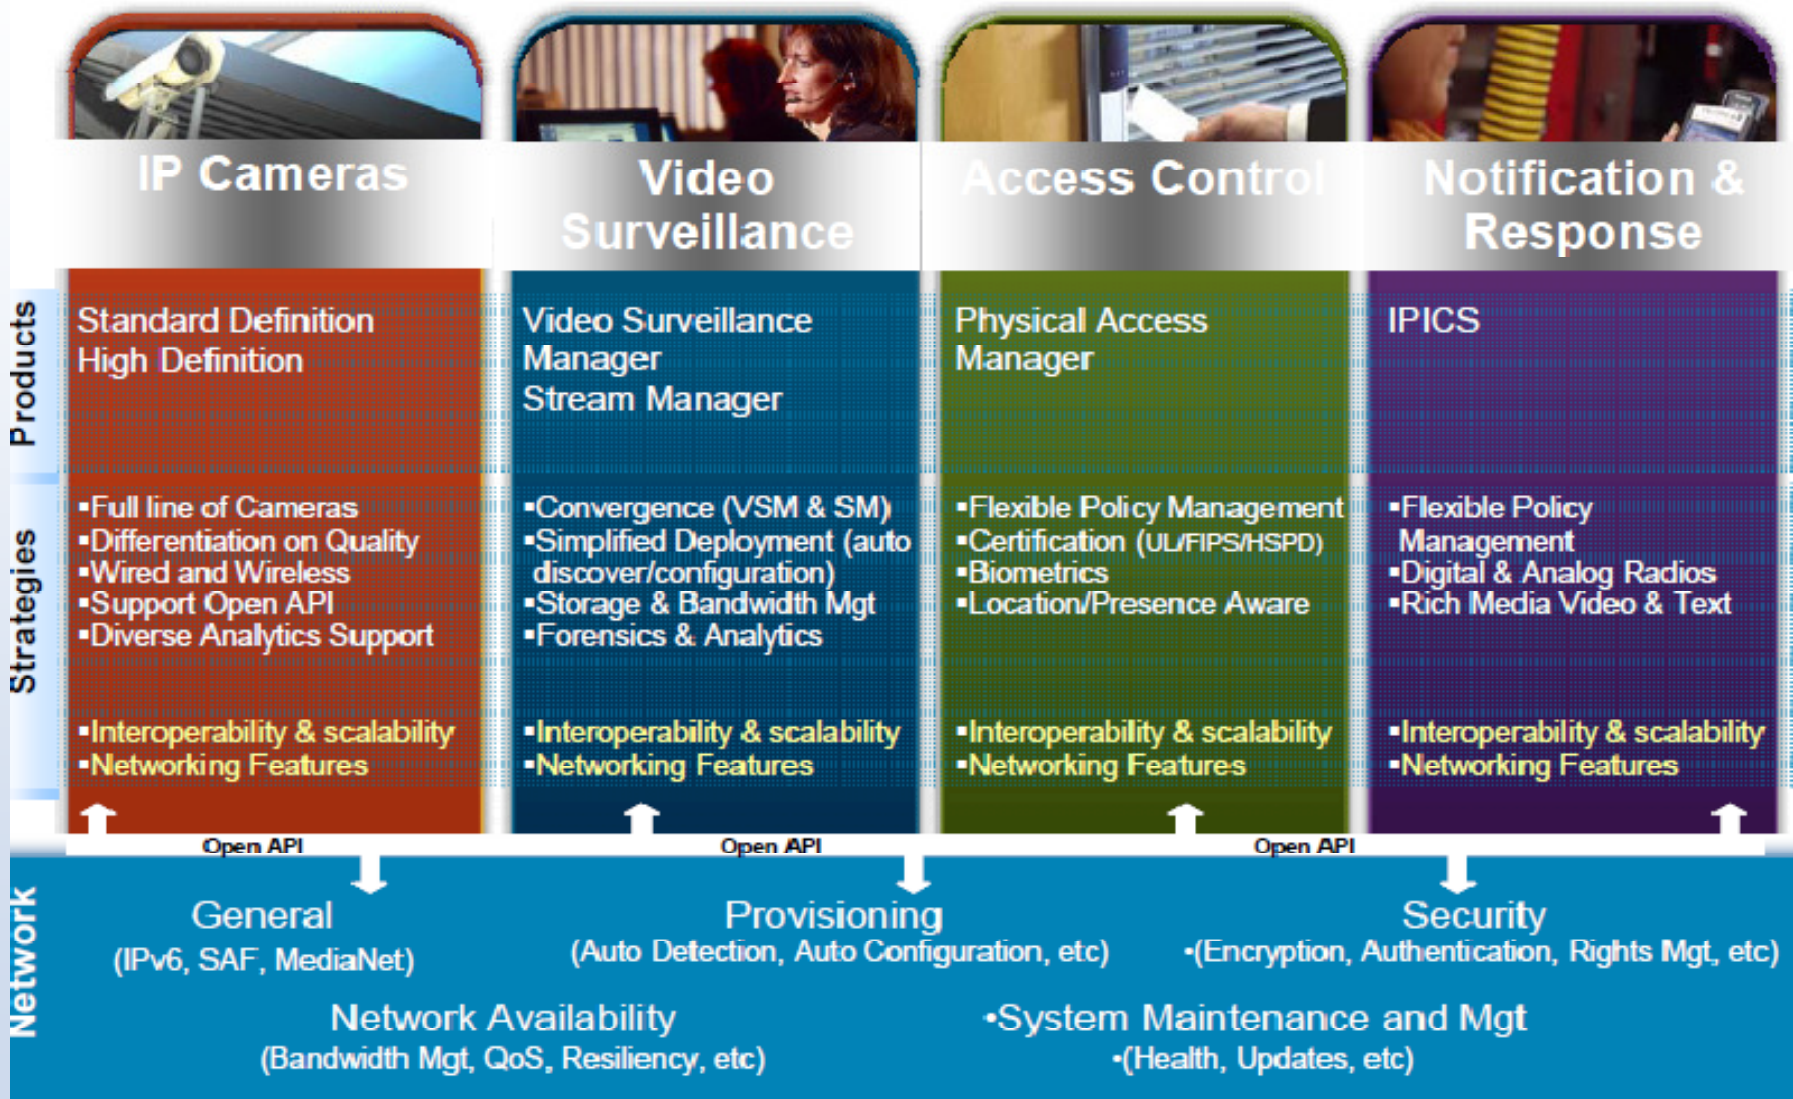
IP Cameras

Video Surveillance

Access Control

Notification & Response

Products

Standard Definition
High Definition

Video Surveillance Manager
Stream Manager

Physical Access Manager

IPICS

Strategies

▪Full line of Cameras
▪Differentiation on Quality
▪Wired and Wireless
▪Support Open API
▪Diverse Analytics Support

▪Convergence (VSM & SM)
▪Simplified Deployment (auto discover/configuration)
▪Storage & Bandwidth Mgt
▪Forensics & Analytics

▪Flexible Policy Management
▪Certification (UL/FIPS/HSPD)
▪Biometrics
▪Location/Presence Aware

▪Flexible Policy Management
▪Digital & Analog Radios
▪Rich Media Video & Text

▪Interoperability & scalability
▪Networking Features

▪Interoperability & scalability
▪Networking Features

▪Interoperability & scalability
▪Networking Features

▪Interoperability & scalability
▪Networking Features

Open API

Open API

Open API

Network

General
(IPv6, SAF, MediaNet)

Provisioning
(Auto Detection, Auto Configuration, etc)

Security
▪(Encryption, Authentication, Rights Mgt, etc)

Network Availability
(Bandwidth Mgt, QoS, Resiliency, etc)

▪System Maintenance and Mgt
▪(Health, Updates, etc)